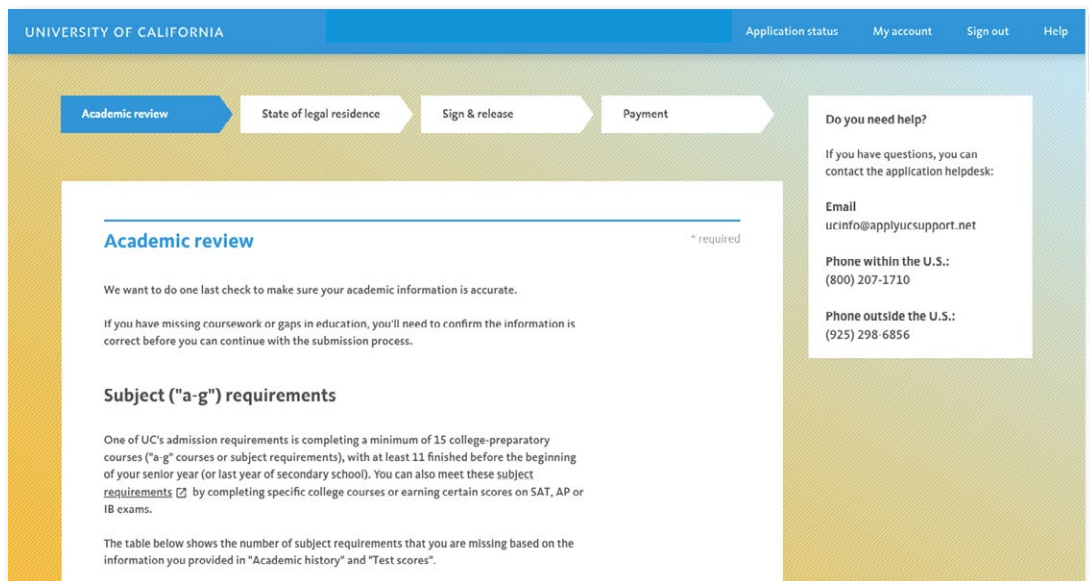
UNIVERSITY OF CALIFORNIA

Application status My account Sign out Help

Academic review State of legal residence Sign & release Payment

Academic review

* required

We want to do one last check to make sure your academic information is accurate.

If you have missing coursework or gaps in education, you'll need to confirm the information is correct before you can continue with the submission process.

Subject ("a-g") requirements

One of UC's admission requirements is completing a minimum of 15 college-preparatory courses ("a-g" courses or subject requirements), with at least 11 finished before the beginning of your senior year (or last year of secondary school). You can also meet these subject requirements by completing specific college courses or earning certain scores on SAT, AP or IB exams.

The table below shows the number of subject requirements that you are missing based on the information you provided in "Academic history" and "Test scores".

Do you need help?

If you have questions, you can contact the application helpdesk:

Email
ucinfo@applyucsupport.net

Phone within the U.S.:
(800) 207-1710

Phone outside the U.S.:
(925) 298-6856